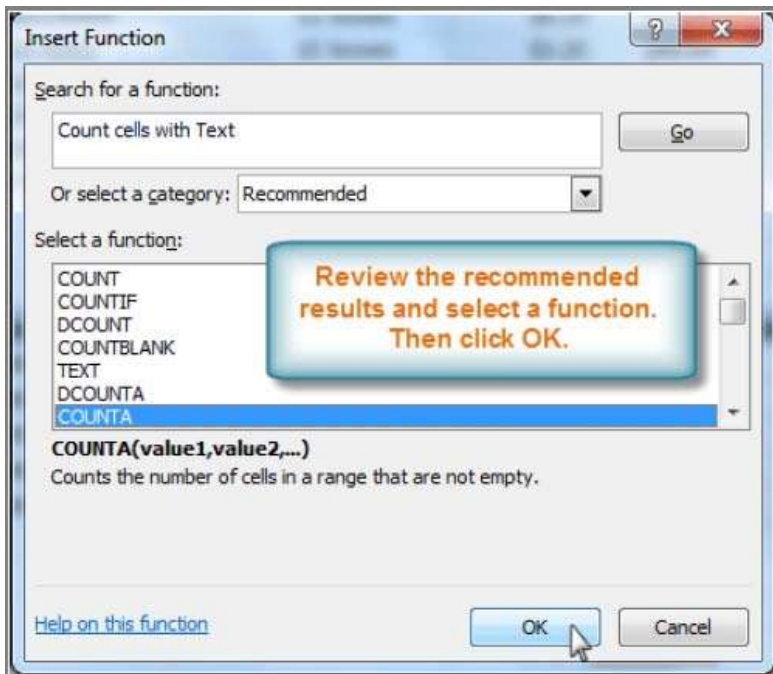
Insert Function

?

X

Search for a function:

Count cells with Text

Go

Or select a category: Recommended

Select a function:

COUNT
COUNTIF
DCOUNT
COUNTBLANK
TEXT
DCOUNTA
COUNTA

Review the recommended results and select a function. Then click OK.

COUNTA(value1,value2,...)

Counts the number of cells in a range that are not empty.

Help on this function

OK

Cancel